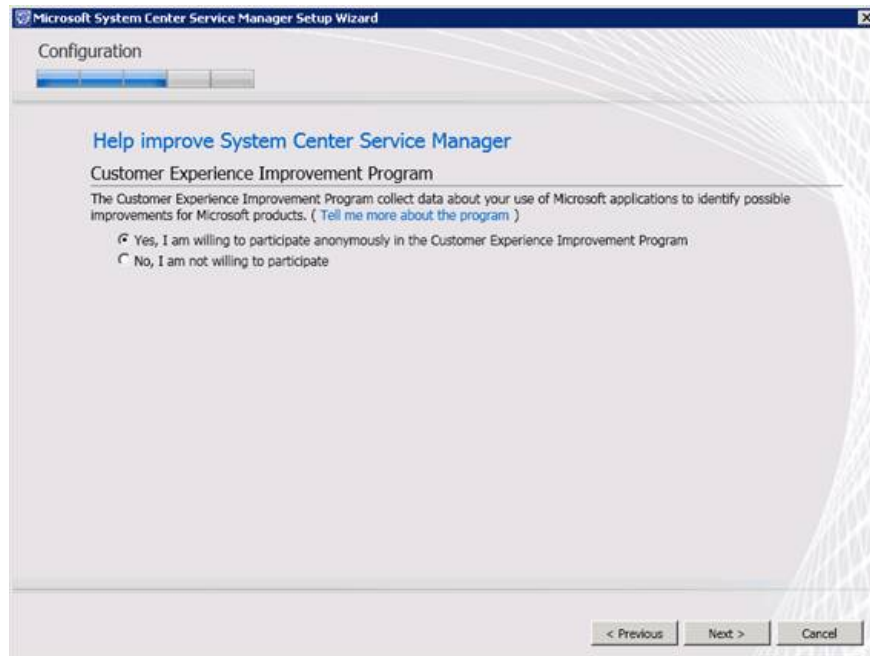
Microsoft System Center Service Manager Setup Wizard

Configuration

Help improve System Center Service Manager

Customer Experience Improvement Program

The Customer Experience Improvement Program collect data about your use of Microsoft applications to identify possible improvements for Microsoft products. ( Tell me more about the program )

Yes, I am willing to participate anonymously in the Customer Experience Improvement Program

No, I am not willing to participate

< Previous

Next >

Cancel